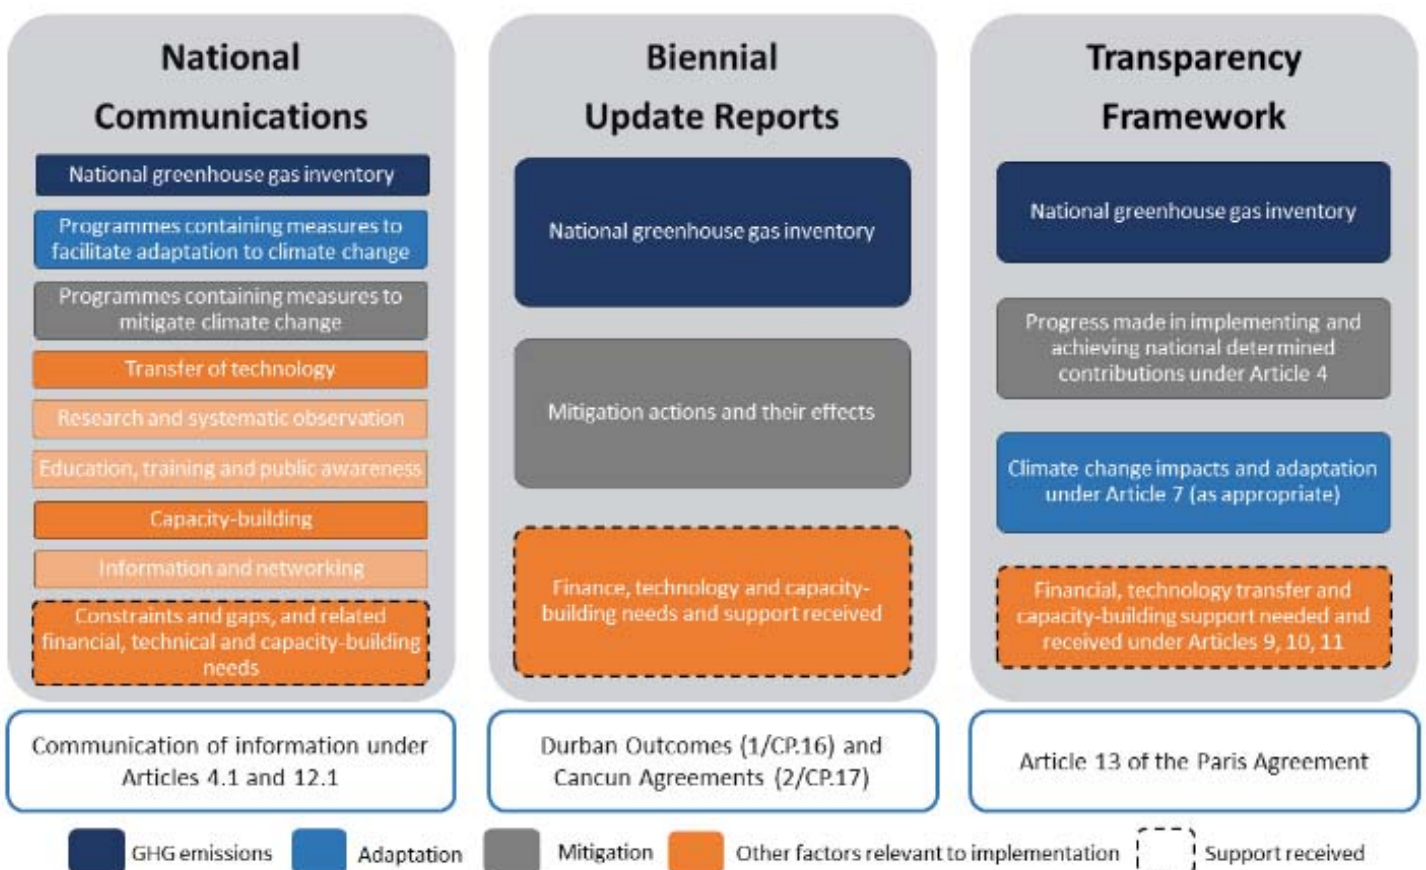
National Communications

National greenhouse gas inventory

Programmes containing measures to facilitate adaptation to climate change

Programmes containing measures to mitigate climate change

Transfer of technology

Research and systematic observation

Education, training and public awareness

Capacity-building

Information and networking

Constraints and gaps, and related financial, technical and capacity-building needs

Communication of information under Articles 4.1 and 12.1

Biennial Update Reports

National greenhouse gas inventory

Mitigation actions and their effects

Finance, technology and capacity-building needs and support received

Durban Outcomes (1/CP.16) and Cancun Agreements (2/CP.17)

Transparency Framework

National greenhouse gas inventory

Progress made in implementing and achieving national determined contributions under Article 4

Climate change impacts and adaptation under Article 7 (as appropriate)

Financial, technology transfer and capacity-building support needed and received under Articles 9, 10, 11

Article 13 of the Paris Agreement

GHG emissions Adaptation Mitigation Other factors relevant to implementation Support received